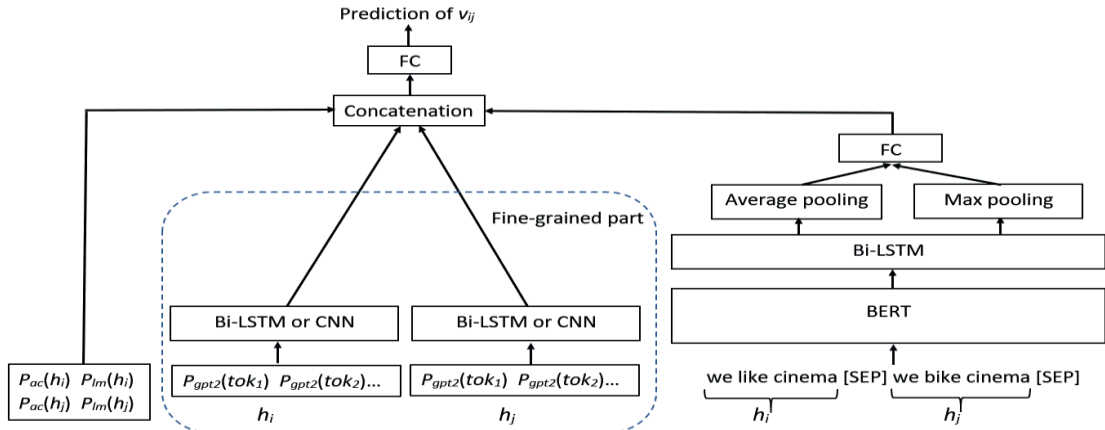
Prediction of $v_{ij}$

FC

Concatenation

FC

Average pooling

Max pooling

Fine-grained part

Bi-LSTM

BERT

Bi-LSTM or CNN

Bi-LSTM or CNN

$P_{ac}(h_i)$ $P_{lm}(h_i)$
$P_{ac}(h_j)$ $P_{lm}(h_j)$

$P_{gpt2}(tok_1)$ $P_{gpt2}(tok_2)$...

$P_{gpt2}(tok_1)$ $P_{gpt2}(tok_2)$...

$h_i$

$h_j$

we like cinema [SEP] we bike cinema [SEP]

$h_i$

$h_j$